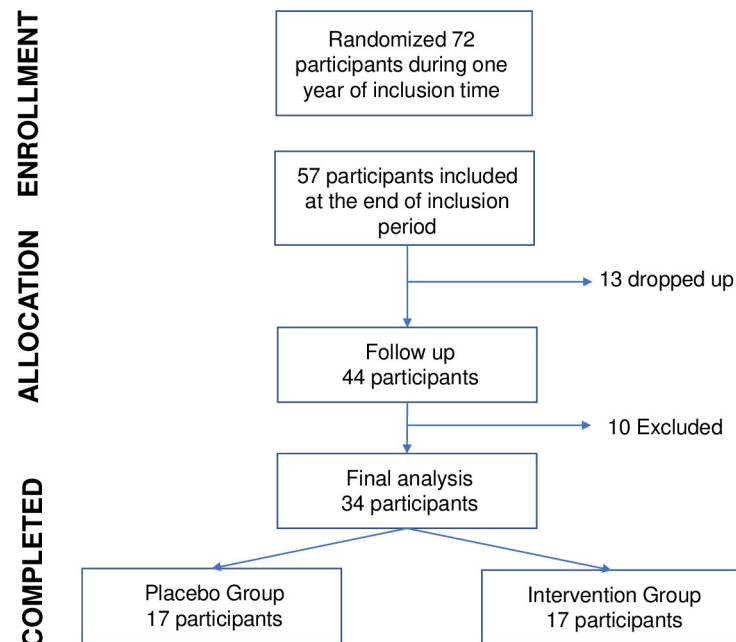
ENROLLMENT

Randomized 72 participants during one year of inclusion time

57 participants included at the end of inclusion period

ALLOCATION

13 dropped up

Follow up
44 participants

10 Excluded

COMPLETED

Final analysis
34 participants

Placebo Group
17 participants

Intervention Group
17 participants